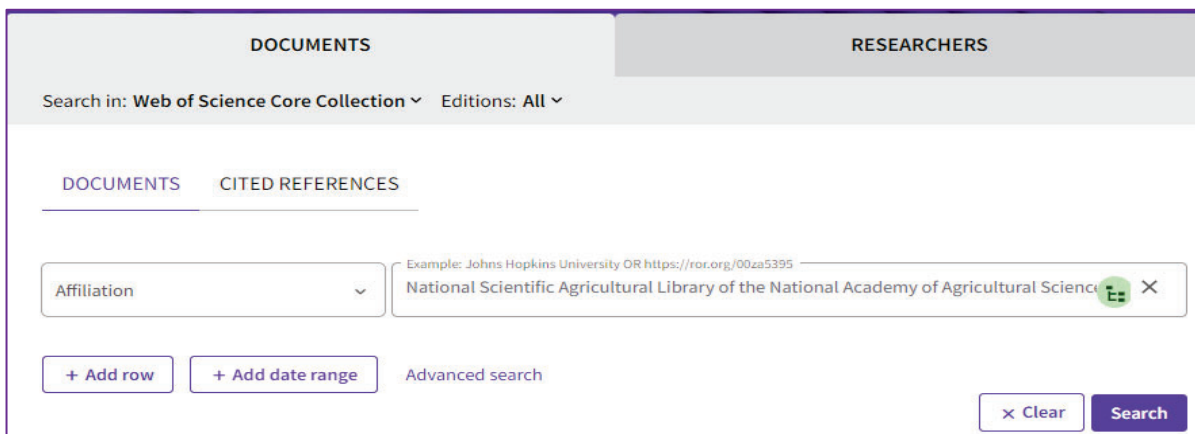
DOCUMENTS

RESEARCHERS

Search in: Web of Science Core Collection ˅ Editions: All ˅

DOCUMENTS CITED REFERENCES

Affiliation ˅

Example: Johns Hopkins University OR https://ror.org/00za5395

National Scientific Agricultural Library of the National Academy of Agricultural Scienc ✕

+ Add row + Add date range Advanced search

× Clear Search